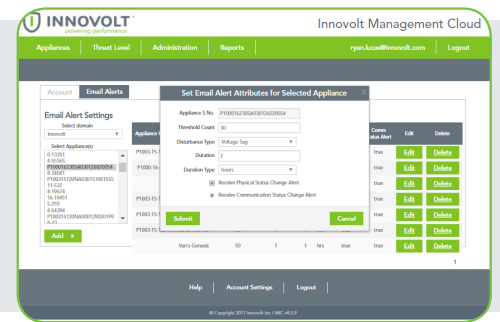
INNOVOLT
powering performance

Innovolt Management Cloud

Appliances | Threat Level | Administration | Reports | ryan.lucas@innovolt.com | Logout

Account | Email Alerts

Email Alert Settings

Select domain
Innovolt

Select Appliance(s)
0-13361
0-55565
P1000162305A03012602005A
0-34041
P1003151205A03015180155S
11-537
0-19674
16-18451
5-259
6-54384
P100351120NA00012R0D0190
0-21

Add »

Set Email Alert Attributes for Selected Appliance

Appliance S.No. P1000162305A03012602005A

Threshold Count 30

Disturbance Type Voltage Sag

Duration 2

Duration Type hours

Receive Physical Status Change Alert

Receive Communication Status Change Alert

Submit

Cancel

| Appliance | | | | | | Comm Status Alert | Edit | Delete |
|---|---|---|---|---|---|---|---|---|
| P1003-15- | | | | | | true | Edit | Delete |
| P1000-16- | | | | | | true | Edit | Delete |
| | | | | | | true | Edit | Delete |
| P1003-15- | | | | | | true | Edit | Delete |
| P1003-15- | | | | | | true | Edit | Delete |
| Van's Genesis | 50 | 1 | 1 | hrs | true | true | Edit | Delete |

1

Help | Account Settings | Logout

© Copyright 2017 Innovolt Inc / IMC v4.5.0